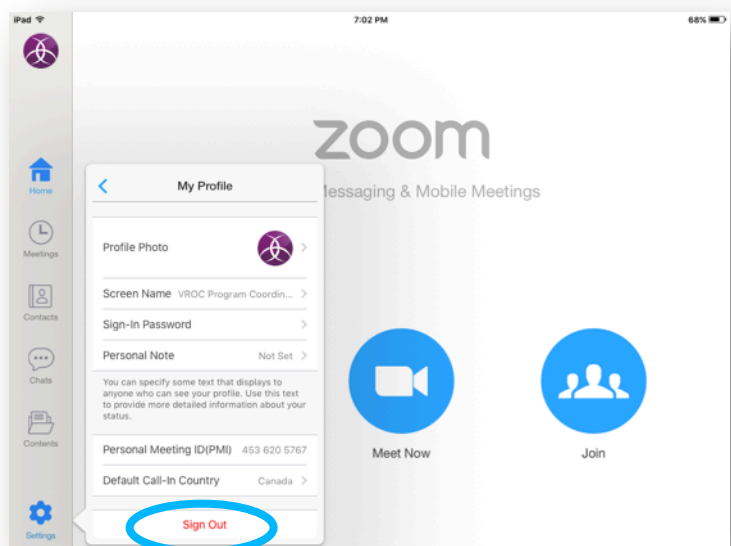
iPad
7:02 PM
68%

zoom
lessaging & Mobile Meetings

Home
Meetings
Contacts
Chats
Contents
Settings

My Profile

Profile Photo
Screen Name VROC Program Coordin...
Sign-In Password
Personal Note Not Set

You can specify some text that displays to anyone who can see your profile. Use this text to provide more detailed information about your status.

Personal Meeting ID(PMI) 453 620 5767
Default Call-In Country Canada

Sign Out

Meet Now
Join